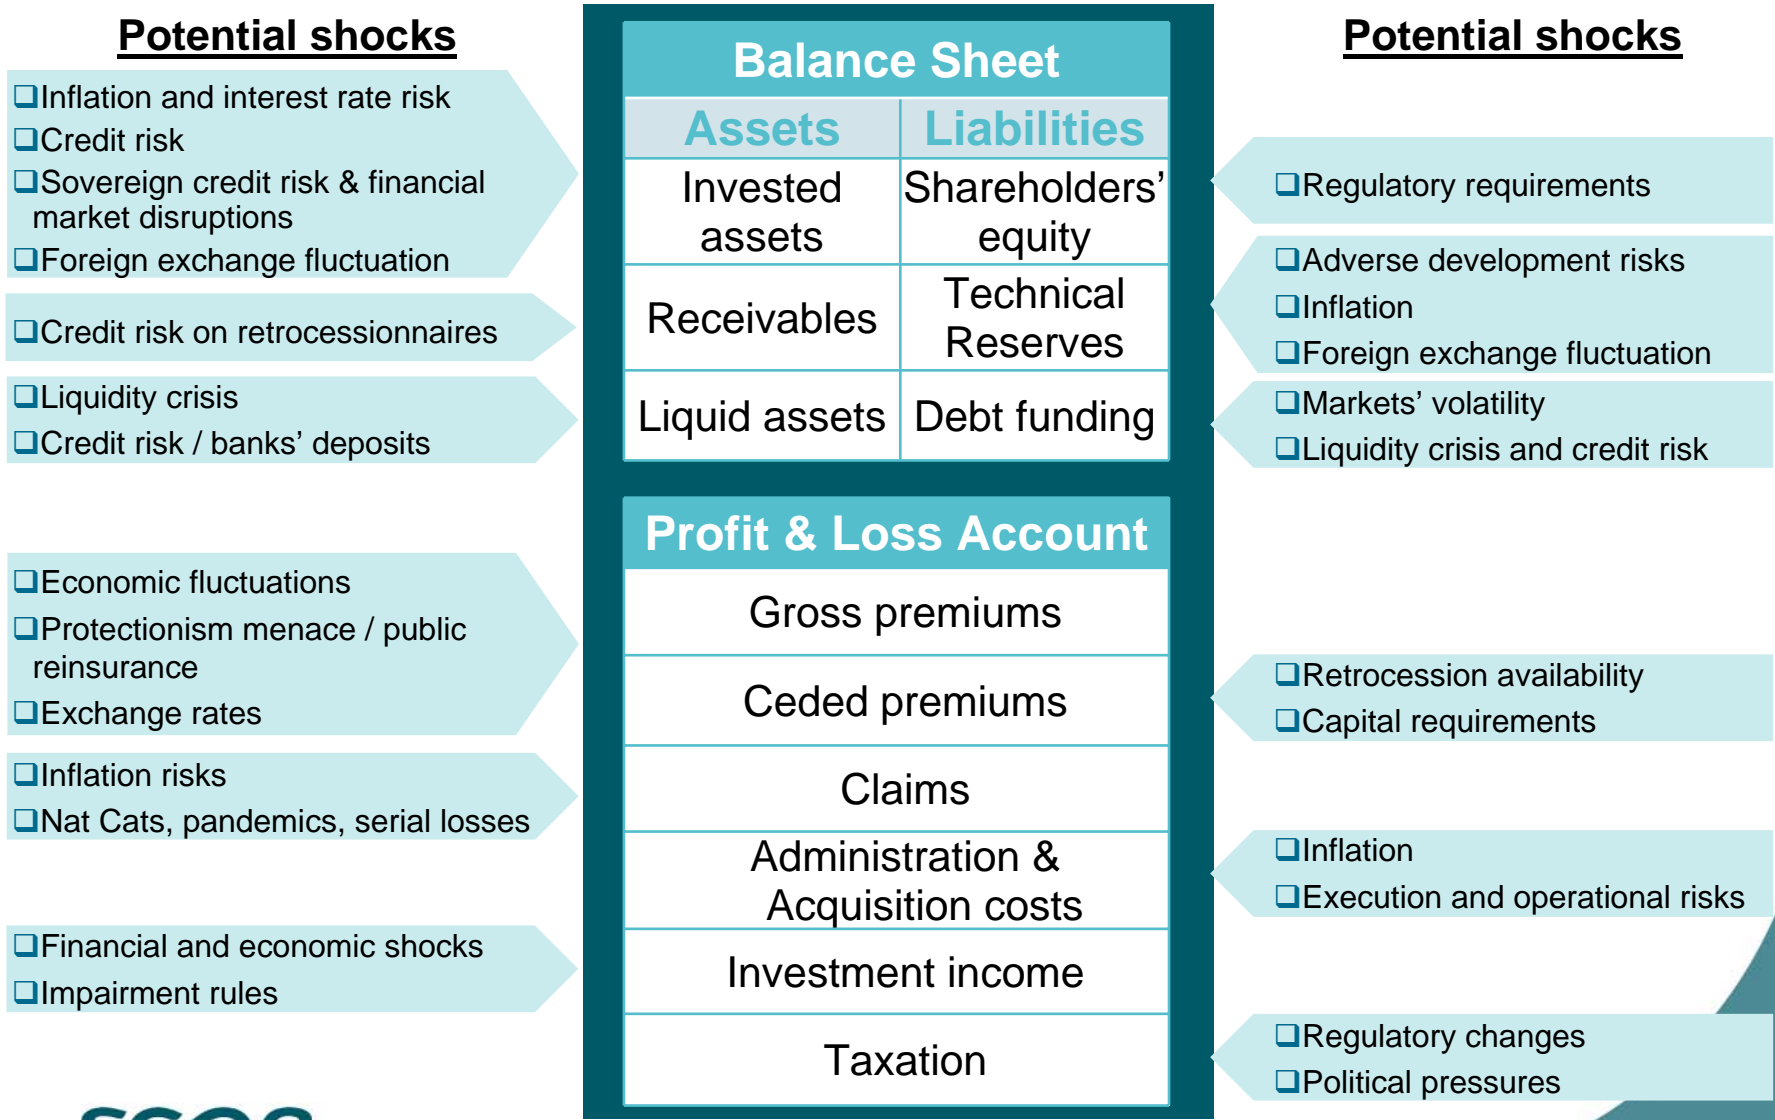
Potential shocks

❑Inflation and interest rate risk
❑Credit risk
❑Sovereign credit risk & financial market disruptions
❑Foreign exchange fluctuation

❑Credit risk on retrocessionnaires

❑Liquidity crisis
❑Credit risk / banks' deposits

❑Economic fluctuations
❑Protectionism menace / public reinsurance
❑Exchange rates

❑Inflation risks
❑Nat Cats, pandemics, serial losses

❑Financial and economic shocks
❑Impairment rules

Balance Sheet

| Assets | Liabilities |
|---|---|
| Invested assets | Shareholders' equity |
| Receivables | Technical Reserves |
| Liquid assets | Debt funding |

Profit & Loss Account

Gross premiums

Ceded premiums

Claims

Administration & Acquisition costs

Investment income

Taxation

Potential shocks

❑Regulatory requirements

❑Adverse development risks
❑Inflation
❑Foreign exchange fluctuation

❑Markets' volatility
❑Liquidity crisis and credit risk

❑Retrocession availability
❑Capital requirements

❑Inflation
❑Execution and operational risks

❑Regulatory changes
❑Political pressures